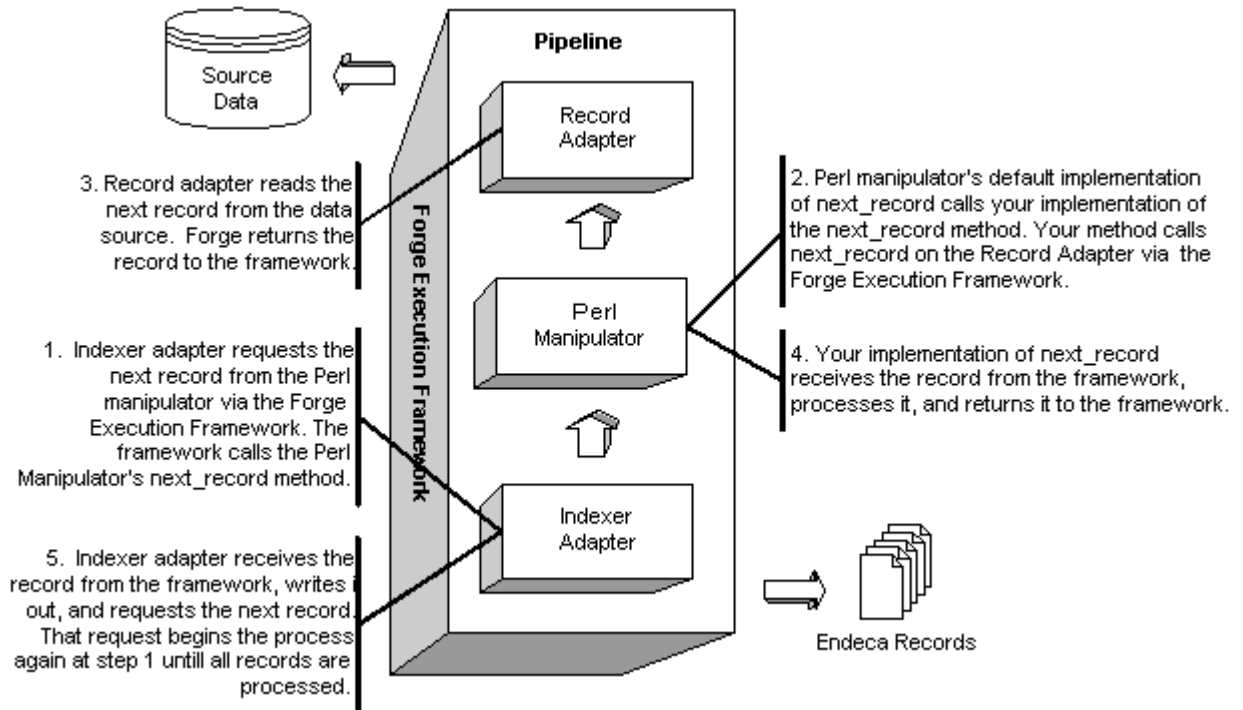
Source Data

Pipeline

Record Adapter

Forge Execution Framework

Perl Manipulator

Indexer Adapter

3. Record adapter reads the next record from the data source. Forge returns the record to the framework.

1. Indexer adapter requests the next record from the Perl manipulator via the Forge Execution Framework. The framework calls the Perl Manipulator's next_record method.

5. Indexer adapter receives the record from the framework, writes it out, and requests the next record. That request begins the process again at step 1 untill all records are processed.

2. Perl manipulator's default implementation of next_record calls your implementation of the next_record method. Your method calls next_record on the Record Adapter via the Forge Execution Framework.

4. Your implementation of next_record receives the record from the framework, processes it, and returns it to the framework.

Endeca Records